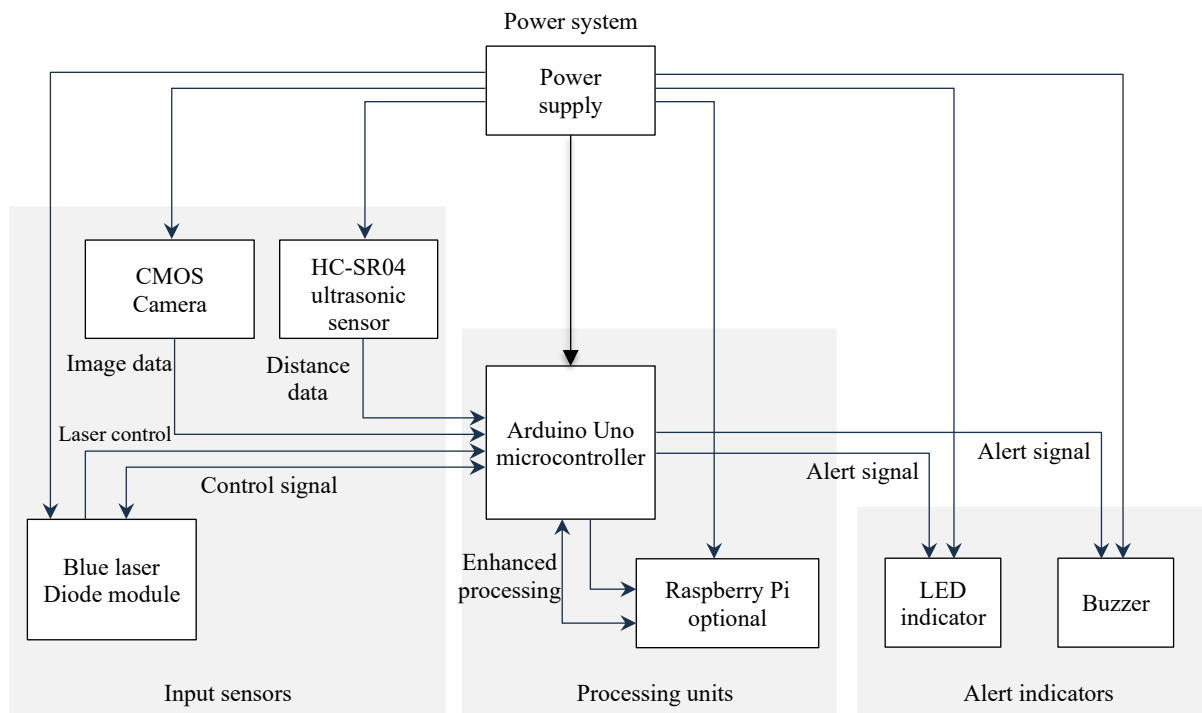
Power system

Power supply

CMOS Camera

HC-SR04 ultrasonic sensor

Image data

Distance data

Laser control

Arduino Uno microcontroller

Control signal

Alert signal

Alert signal

Blue laser Diode module

Enhanced processing

Raspberry Pi optional

LED indicator

Buzzer

Input sensors

Processing units

Alert indicators